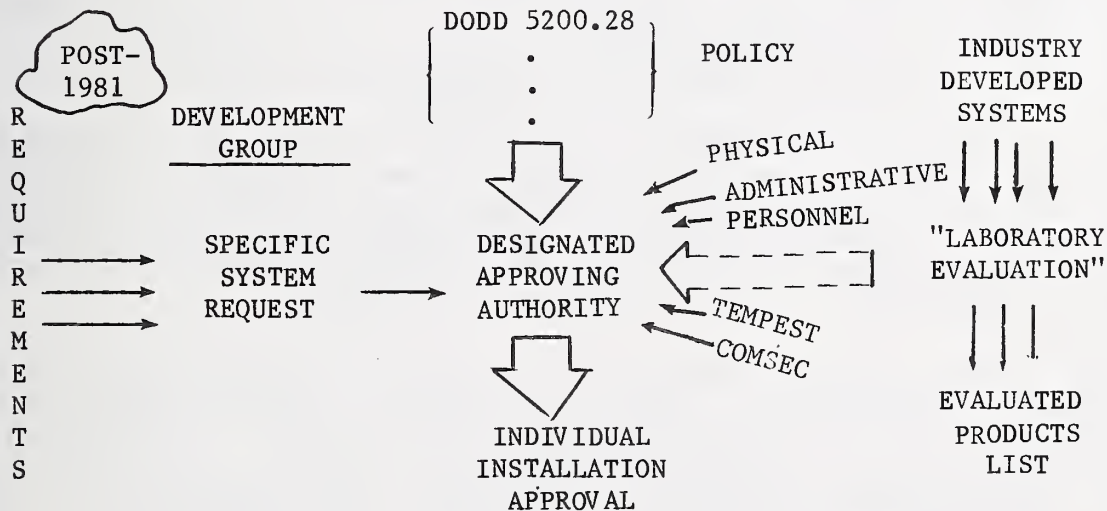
POST-1981

REQUIREMENTS

DEVELOPMENT GROUP

SPECIFIC SYSTEM REQUEST

DODD 5200.28
.
.
.

POLICY

DESIGNATED APPROVING AUTHORITY

PHYSICAL
ADMINISTRATIVE
PERSONNEL

TEMPEST
COMSEC

INDIVIDUAL INSTALLATION APPROVAL

INDUSTRY DEVELOPED SYSTEMS

"LABORATORY EVALUATION"

EVALUATED PRODUCTS LIST